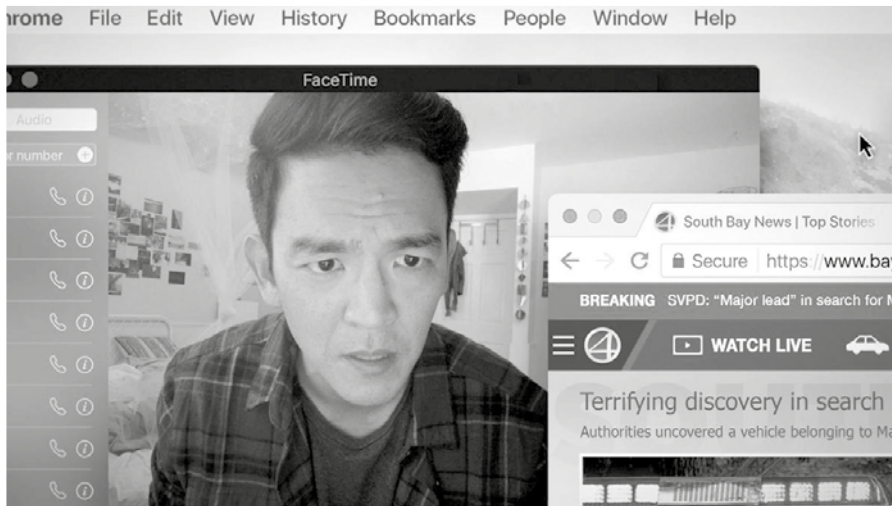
hrome File Edit View History Bookmarks People Window Help

FaceTime

Audio

r number

South Bay News | Top Stories

Secure https://www.ba

BREAKING SVPD: "Major lead" in search for M

WATCH LIVE

Terrifying discovery in search

Authorities uncovered a vehicle belonging to M